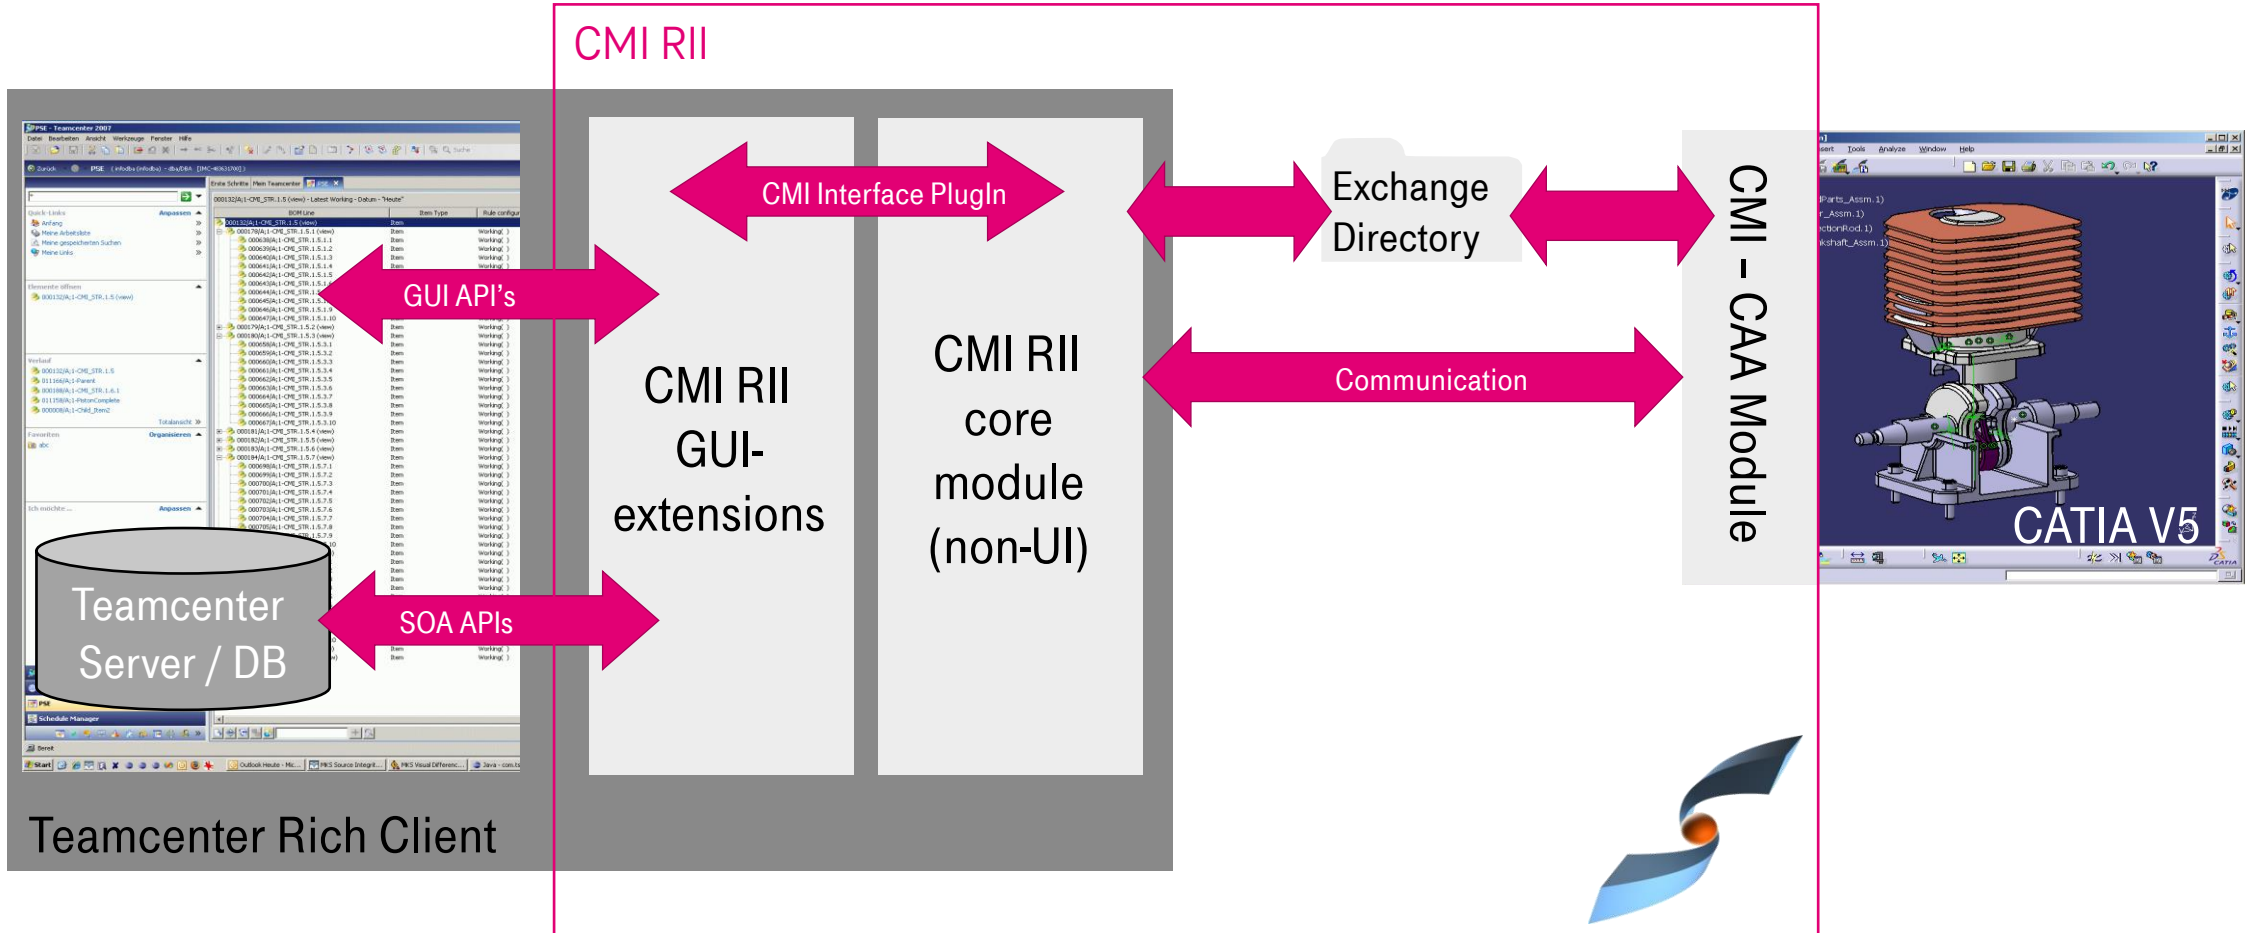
CMI RII

CMI Interface PlugIn

GUI API's

CMI RII GUI-extensions

CMI RII core module (non-UI)

Exchange Directory

Communication

CMI – CAA Module

SOA APIs

Teamcenter Server / DB

Teamcenter Rich Client

CATIA V5